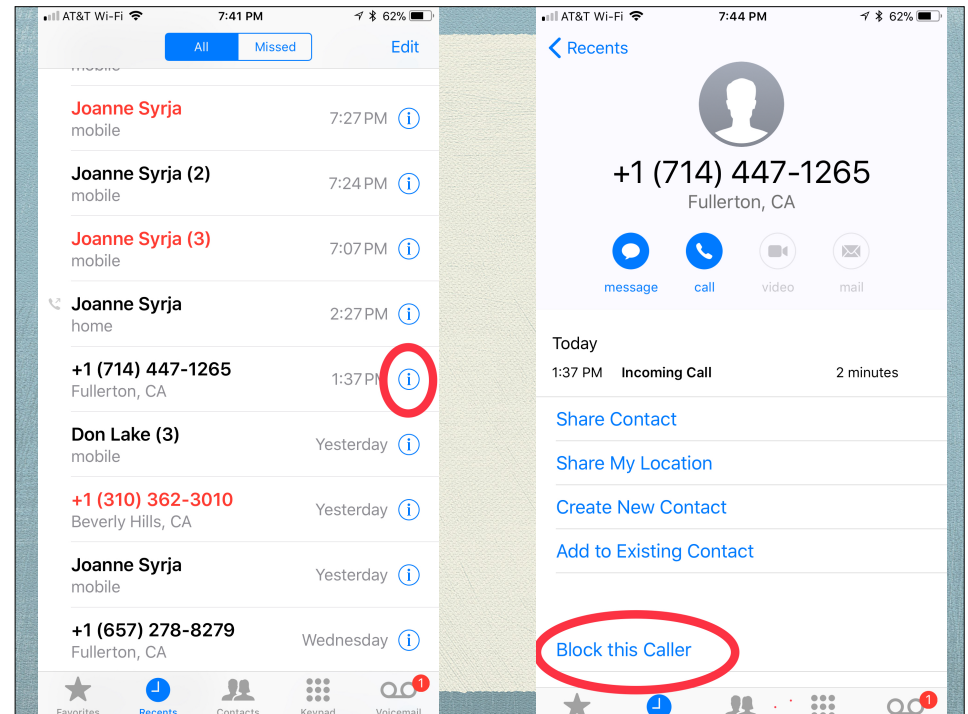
AT&T Wi-Fi 7:41 PM 62%

All Missed Edit

mobile

Joanne Syrja
mobile 7:27 PM

Joanne Syrja (2)
mobile 7:24 PM

Joanne Syrja (3)
mobile 7:07 PM

Joanne Syrja
home 2:27 PM

+1 (714) 447-1265
Fullerton, CA 1:37 PM

Don Lake (3)
mobile Yesterday

+1 (310) 362-3010
Beverly Hills, CA Yesterday

Joanne Syrja
mobile Yesterday

+1 (657) 278-8279
Fullerton, CA Wednesday

Favorites Recents Contacts Keypad Voicemail 1

AT&T Wi-Fi 7:44 PM 62%

Recents

+1 (714) 447-1265
Fullerton, CA

message call video mail

Today
1:37 PM Incoming Call 2 minutes

Share Contact
Share My Location
Create New Contact
Add to Existing Contact

Block this Caller

1